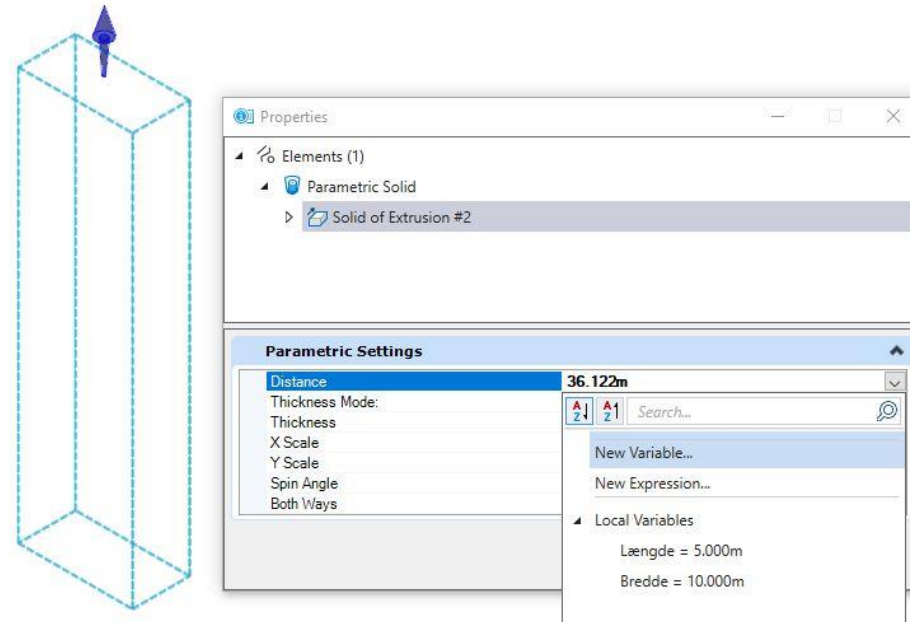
Properties

Elements (1)

Parametric Solid

Solid of Extrusion #2

Parametric Settings

Distance

36.122m

Thickness Mode:

Thickness

X Scale

Y Scale

Spin Angle

Both Ways

Search...

New Variable...

New Expression...

Local Variables

Længde = 5.000m

Bredde = 10.000m